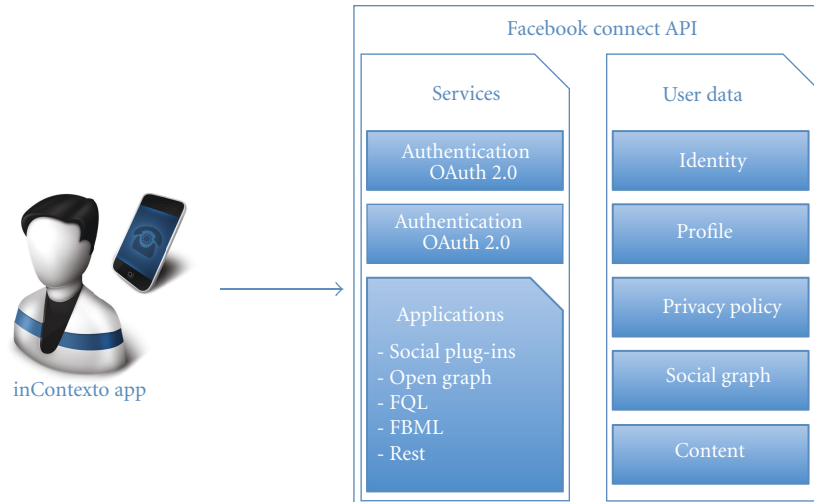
inContexto app

Facebook connect API

Services

Authentication OAuth 2.0

Authentication OAuth 2.0

Applications

- Social plug-ins
- Open graph
- FQL
- FBML
- Rest

User data

Identity

Profile

Privacy policy

Social graph

Content